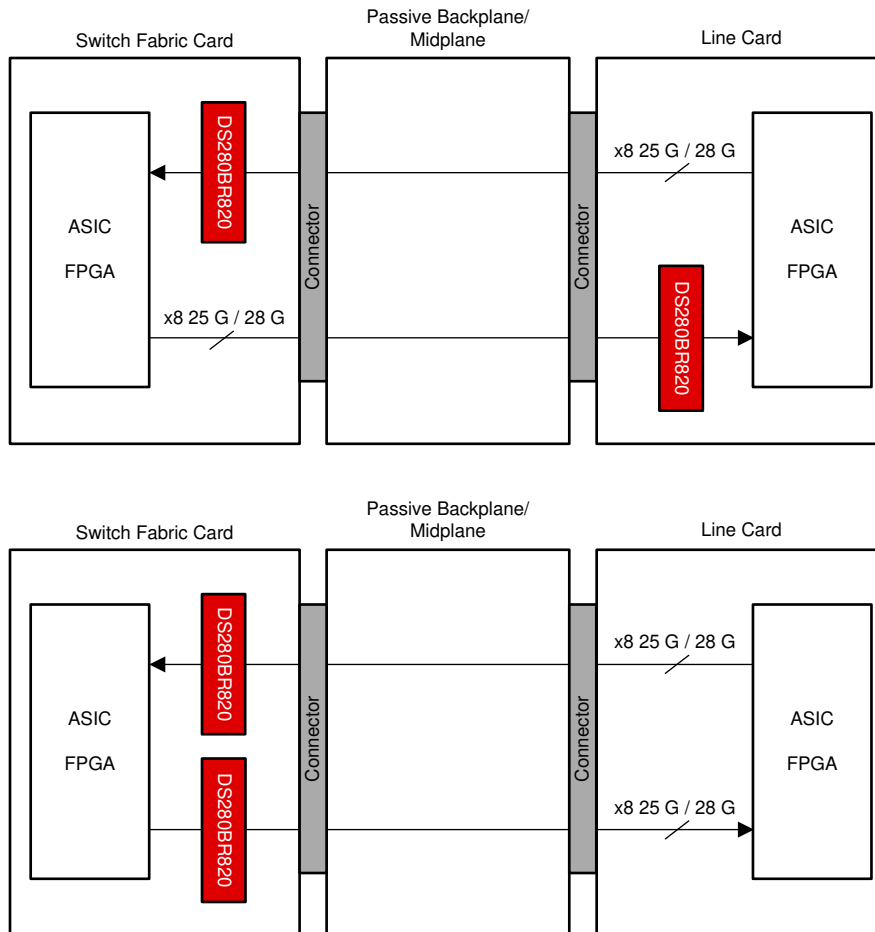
Switch Fabric Card

Passive Backplane/ Midplane

Line Card

ASIC

FPGA

DS280BR820

Connector

Connector

x8 25 G / 28 G

x8 25 G / 28 G

DS280BR820

ASIC

FPGA

Switch Fabric Card

Passive Backplane/ Midplane

Line Card

ASIC

FPGA

DS280BR820

DS280BR820

Connector

Connector

x8 25 G / 28 G

x8 25 G / 28 G

ASIC

FPGA